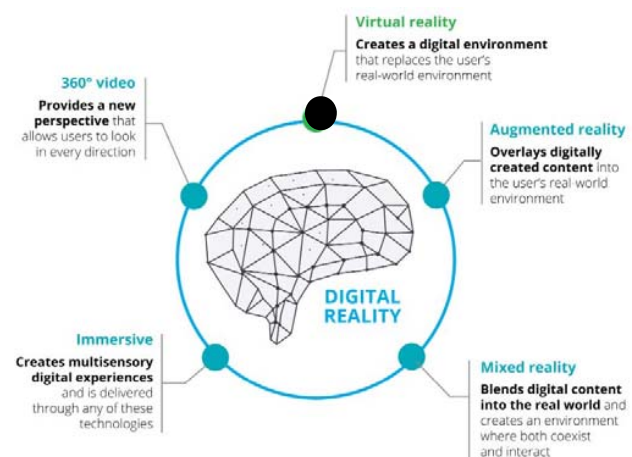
Virtual reality
Creates a digital environment that replaces the user's real-world environment

360° video
Provides a new perspective that allows users to look in every direction

Augmented reality
Overlays digitally created content into the user's real-world environment

DIGITAL REALITY

Immersive
Creates multisensory digital experiences and is delivered through any of these technologies

Mixed reality
Blends digital content into the real world and creates an environment where both coexist and interact